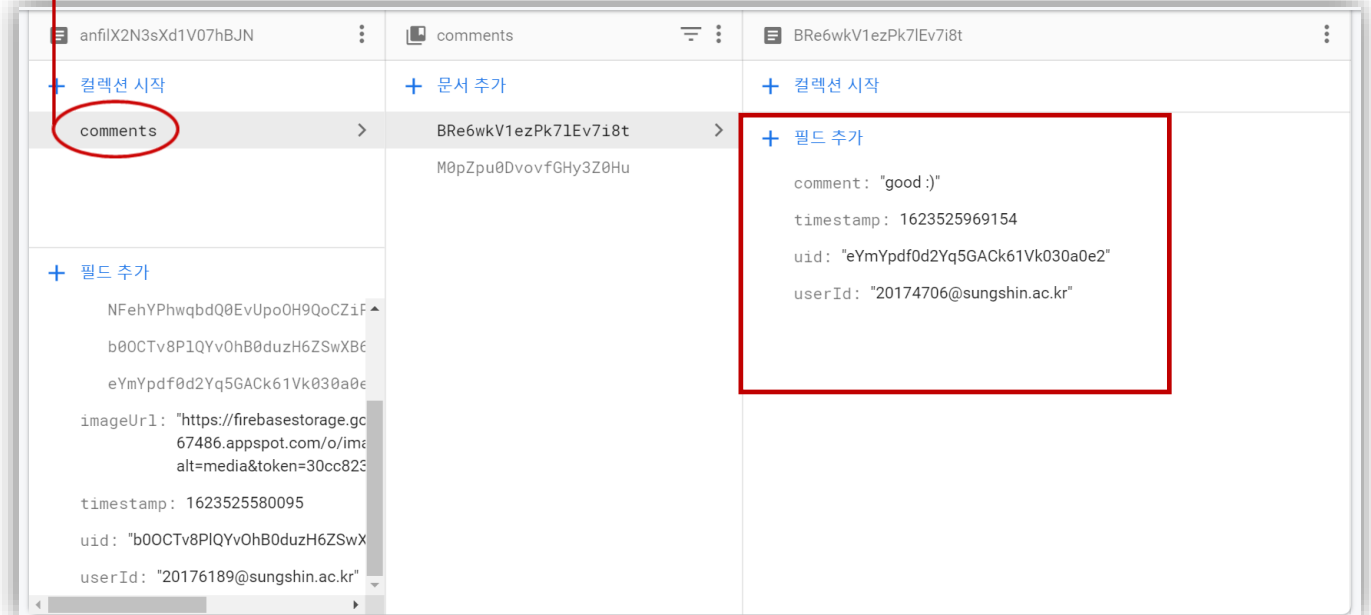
anfilX2N3sXd1V07hBJN

+ 컬렉션 시작

comments

+ 필드 추가

NFehYPhwqbdQ0EvUpoOH9QoCZiF

b0OCTv8PlQYvOhB0duzH6ZSwXB6

eYmYpdf0d2Yq5GACk61Vk030a0e

imageUrl: "https://firebasestorage.gc 67486.appspot.com/o/ima alt=media&token=30cc823

timestamp: 1623525580095

uid: "b0OCTv8PlQYvOhB0duzH6ZSwX

userId: "20176189@sungshin.ac.kr"

comments

+ 문서 추가

BRe6wkV1ezPk7lEv7i8t

M0pZpu0DvovfGHy3Z0Hu

BRe6wkV1ezPk7lEv7i8t

+ 컬렉션 시작

+ 필드 추가

comment: "good :)"

timestamp: 1623525969154

uid: "eYmYpdf0d2Yq5GACk61Vk030a0e2"

userId: "20174706@sungshin.ac.kr"